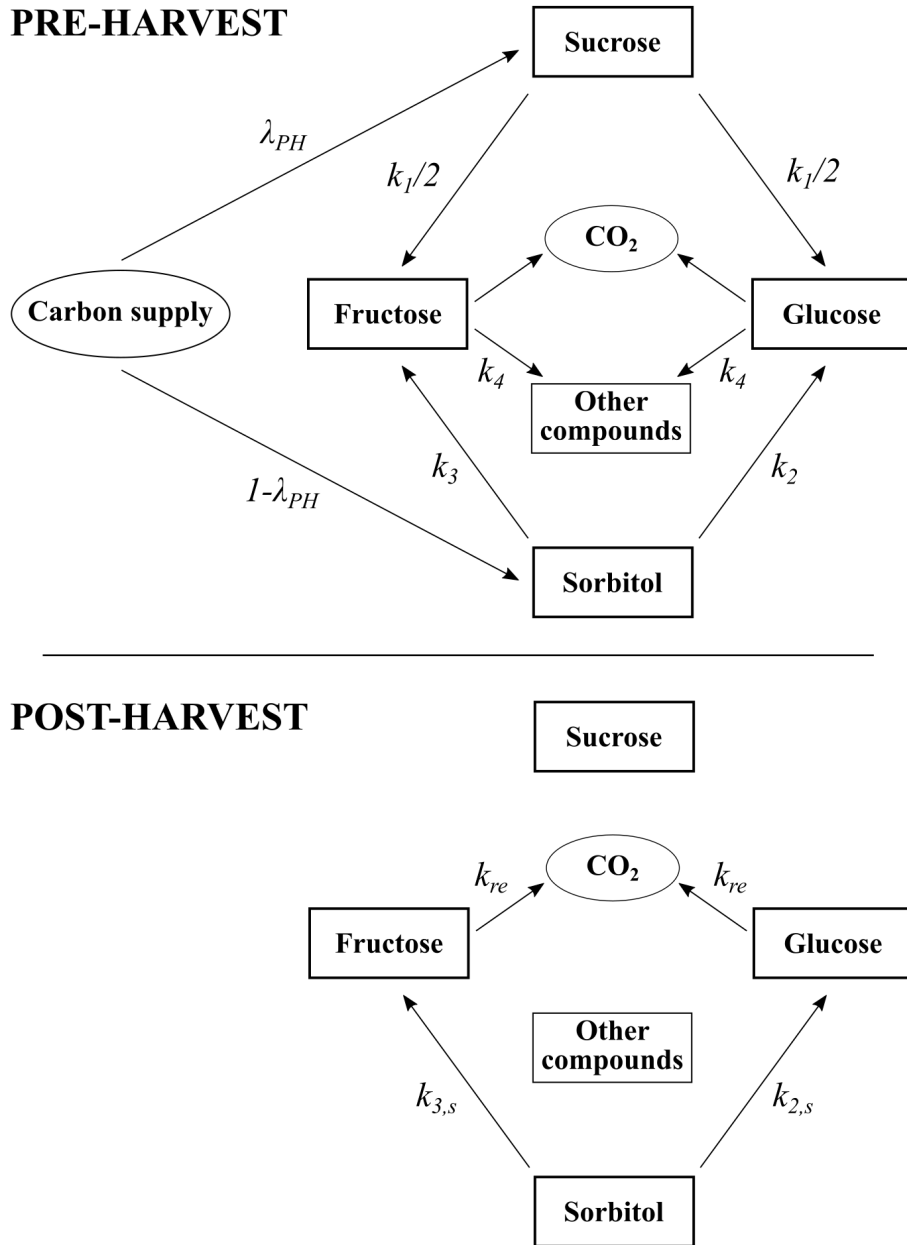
PRE-HARVEST

Sucrose

$\lambda_{PH}$

$k_1/2$

$k_1/2$

$CO_2$

Carbon supply

Fructose

Glucose

$k_4$

$k_4$

Other compounds

$k_3$

$k_2$

$1-\lambda_{PH}$

Sorbitol

POST-HARVEST

Sucrose

$k_{re}$

$CO_2$

$k_{re}$

Fructose

Glucose

Other compounds

$k_{3,s}$

$k_{2,s}$

Sorbitol